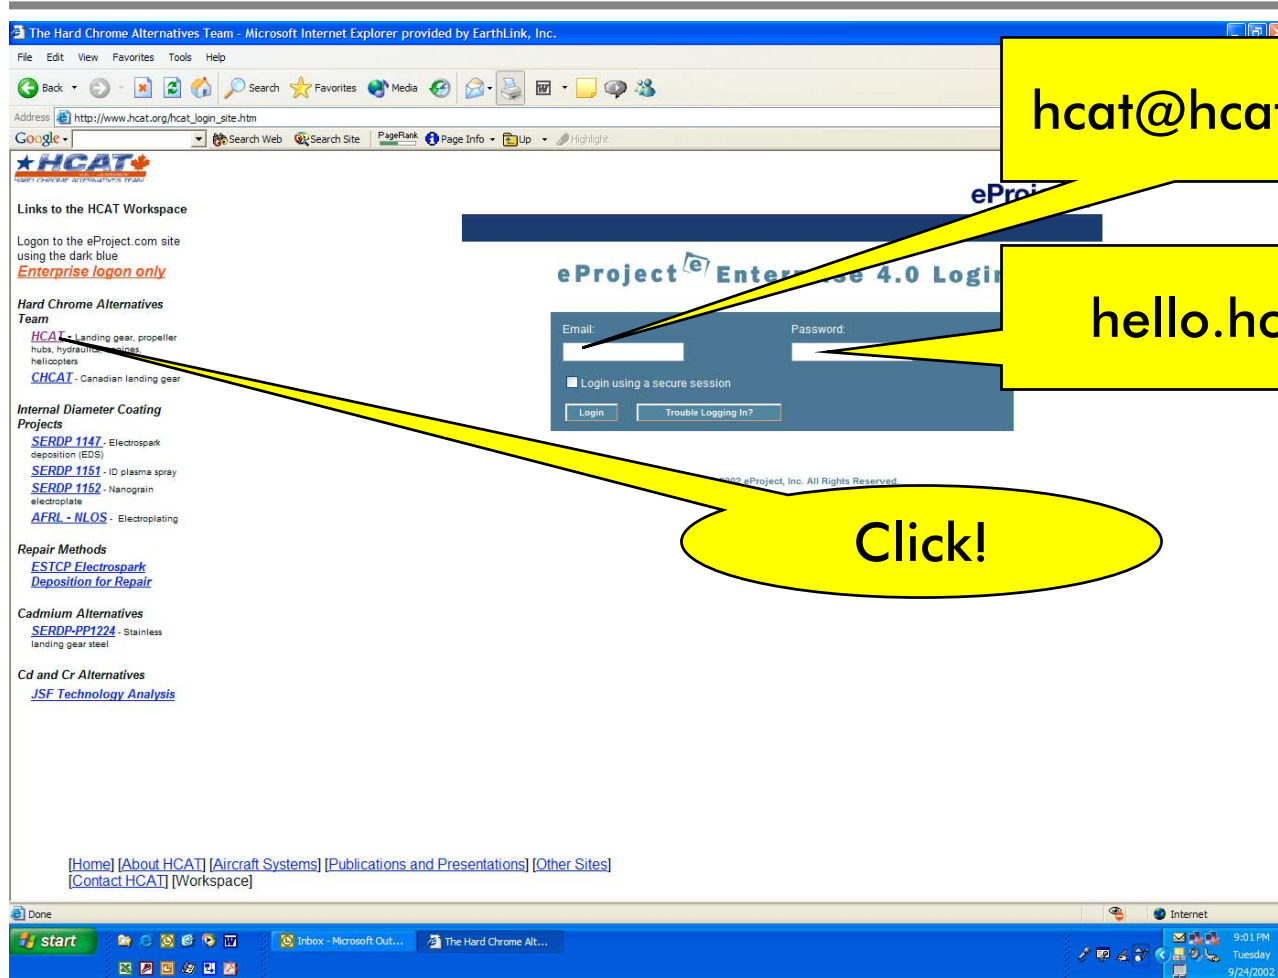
The Hard Chrome Alternatives Team - Microsoft Internet Explorer provided by EarthLink, Inc.

File Edit View Favorites Tools Help

Back Search Favorites Media

Address http://www.hcat.org/hcat_login_site.htm

Google Search Web Search Site PageRank Page Info Up Highlight

HCAT
HARD CHROME ALTERNATIVES TEAM

Links to the HCAT Workspace

Logon to the eProject.com site using the dark blue
Enterprise logon only

Hard Chrome Alternatives Team
HCAT - Landing gear, propeller hubs, hydraulics, engines, helicopters
CHCAT - Canadian landing gear

Internal Diameter Coating Projects
SERDP 1147 - Electrospark deposition (EDS)
SERDP 1151 - ID plasma spray
SERDP 1152 - Nanograin electroplate
AFRL - NLOS - Electroplating

Repair Methods
ESTCP Electrospark Deposition for Repair

Cadmium Alternatives
SERDP-PP1224 - Stainless landing gear steel

Cd and Cr Alternatives
JSF Technology Analysis

eProj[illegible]

eProject Enter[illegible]se 4.0 Logi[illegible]

Email:
Password:
Login using a secure session
Login
Trouble Logging In?

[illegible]002 eProject, Inc. All Rights Reserved.

hcat@hca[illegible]

hello.hc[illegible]

Click!

[Home] [About HCAT] [Aircraft Systems] [Publications and Presentations] [Other Sites] [Contact HCAT] [Workspace]

Done

Internet

start

Inbox - Microsoft Out...

The Hard Chrome Alt...

9:01 PM
Tuesday
9/24/2002